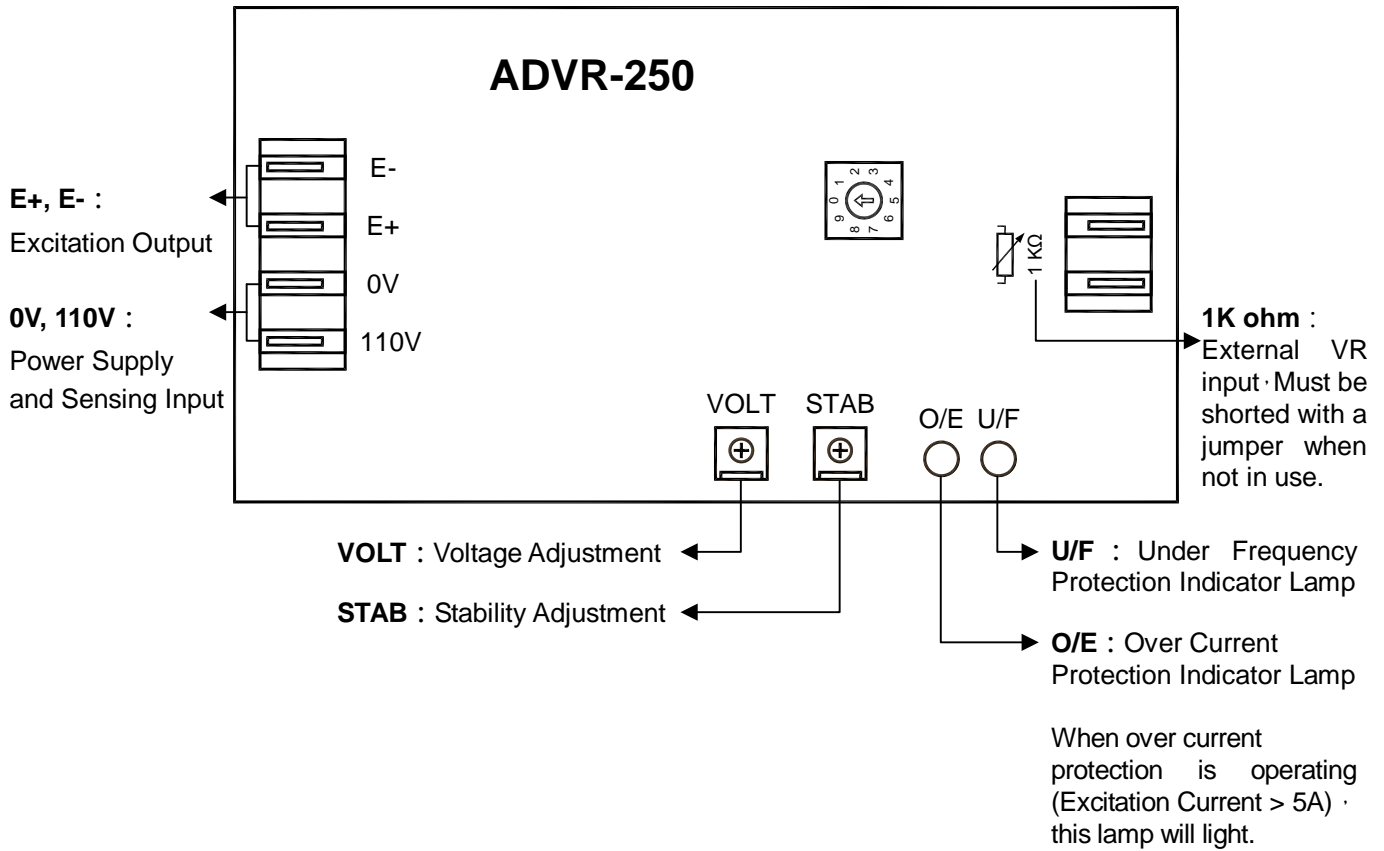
ADVR-250

E-

E+

0V

110V

E+, E-：
Excitation Output

0V, 110V：
Power Supply and Sensing Input

0 1 2 3 4 5 6 7 8 9

1 KΩ

1K ohm：
External VR input，Must be shorted with a jumper when not in use.

VOLT

STAB

O/E

U/F

VOLT：Voltage Adjustment

STAB：Stability Adjustment

U/F ：Under Frequency Protection Indicator Lamp

O/E：Over Current Protection Indicator Lamp

When over current protection is operating (Excitation Current > 5A)，this lamp will light.